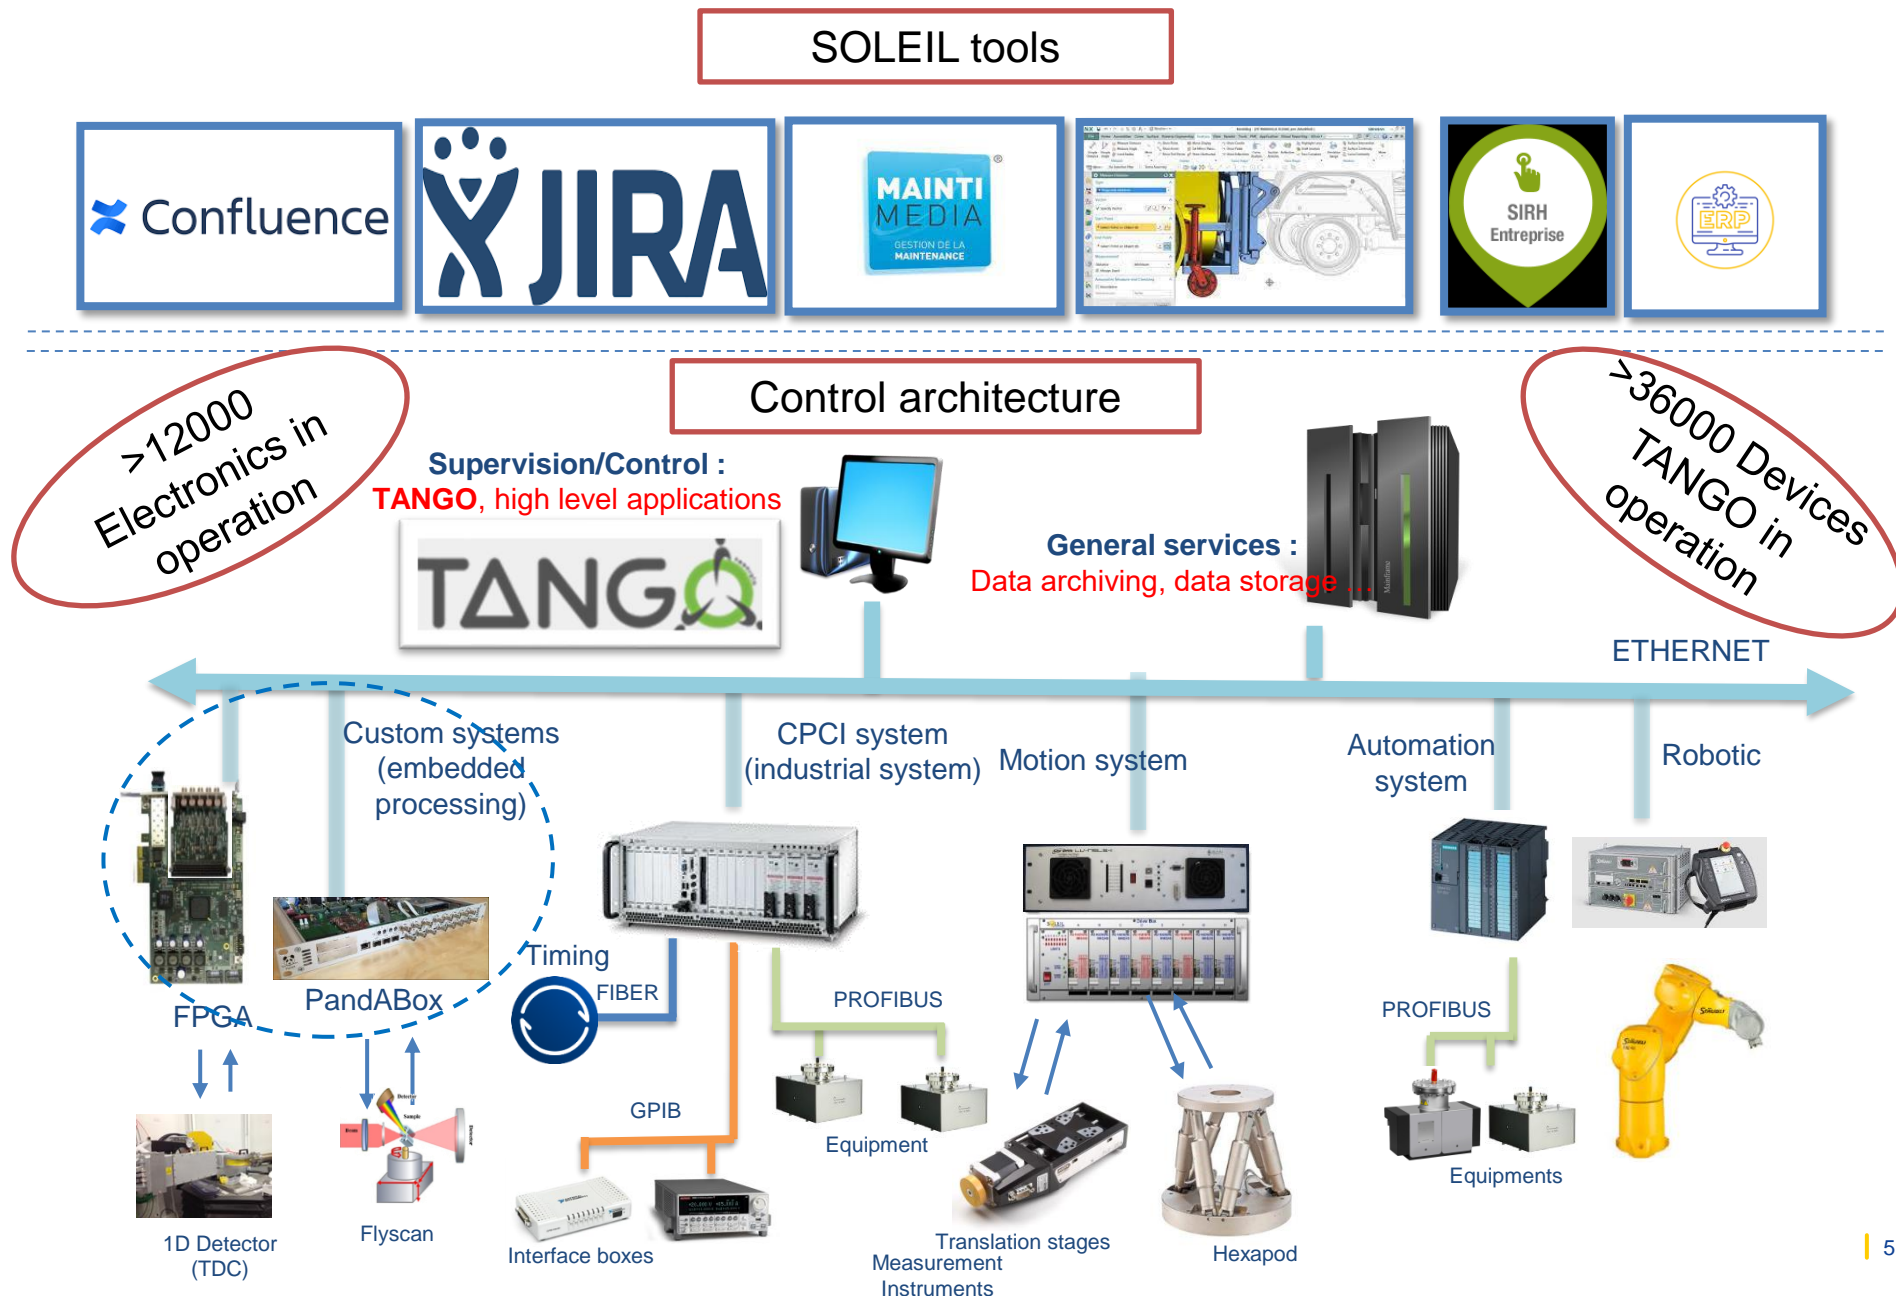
SOLEIL tools

Confluence

JIRA

MAINTI MEDIA
GESTION DE LA MAINTENANCE

SIRH Entreprise

ERP

Control architecture

>12000 Electronics in operation

Supervision/Control :
TANGO, high level applications

TANGO

General services :
Data archiving, data storage ...

>36000 Devices TANGO in operation

ETHERNET

Custom systems (embedded processing)

CPCI system (industrial system)

Motion system

Automation system

Robotic

FPGA

PandABox

Timing

FIBER

PROFIBUS

GPIB

Equipment

PROFIBUS

Equipments

1D Detector (TDC)

Flyscan

Interface boxes

Translation stages

Measurement Instruments

Hexapod

5